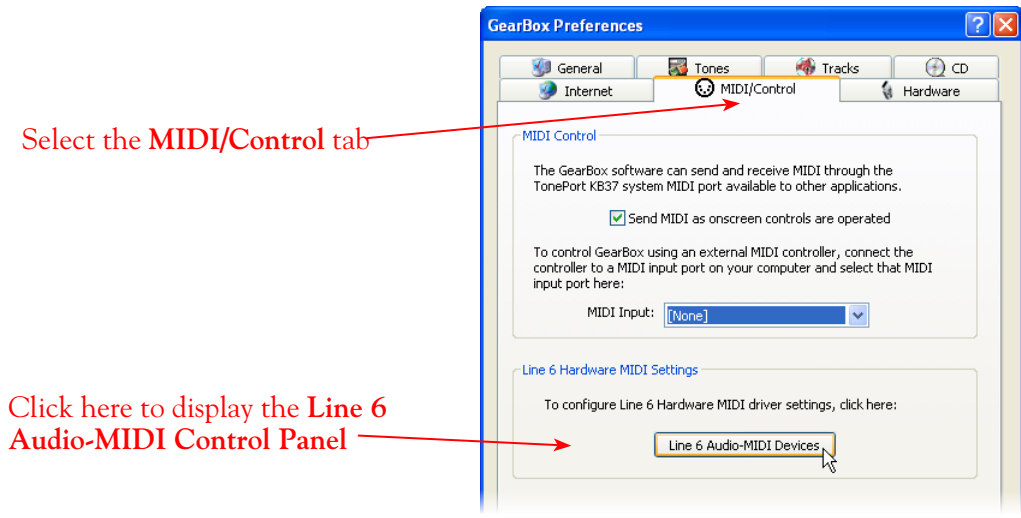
GearBox Preferences

General
Tones
Tracks
CD
Internet
MIDI/Control
Hardware

Select the **MIDI/Control** tab

MIDI Control

The GearBox software can send and receive MIDI through the TonePort KB37 system MIDI port available to other applications.

Send MIDI as onscreen controls are operated

To control GearBox using an external MIDI controller, connect the controller to a MIDI input port on your computer and select that MIDI input port here:

MIDI Input: [None]

Line 6 Hardware MIDI Settings

To configure Line 6 Hardware MIDI driver settings, click here:

Line 6 Audio-MIDI Devices

Click here to display the **Line 6 Audio-MIDI Control Panel**